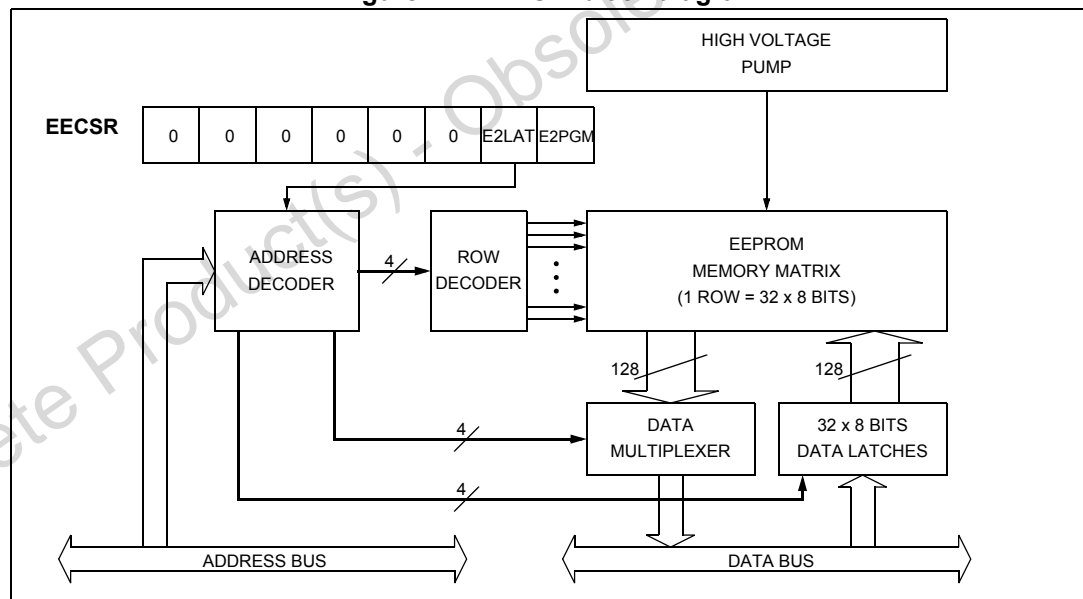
HIGH VOLTAGE PUMP

EECSR

| 0 | 0 | 0 | 0 | 0 | 0 | E2LAT | E2PGM |
|---|---|---|---|---|---|---|---|

ADDRESS DECODER

4

ROW DECODER

EEPROM MEMORY MATRIX (1 ROW = 32 x 8 BITS)

128

128

4

DATA MULTIPLEXER

32 x 8 BITS DATA LATCHES

4

ADDRESS BUS

DATA BUS

Obsolete Product(s) - Obsolete Product(s)